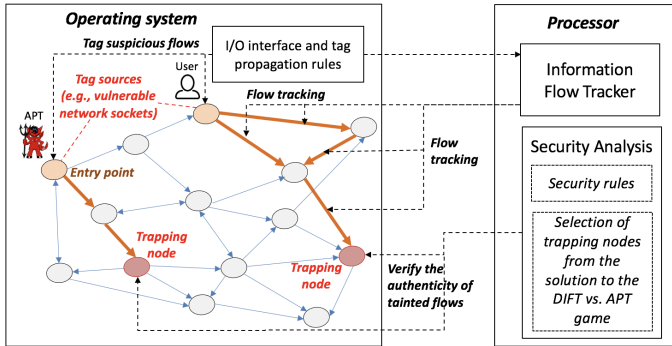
Operating system

Tag suspicious flows

I/O interface and tag propagation rules

Processor

Information Flow Tracker

User

Tag sources (e.g., vulnerable network sockets)

Flow tracking

APT

Entry point

Flow tracking

Security Analysis

Security rules

Selection of trapping nodes from the solution to the DIFT vs. APT game

Trapping node

Trapping node

Verify the authenticity of tainted flows